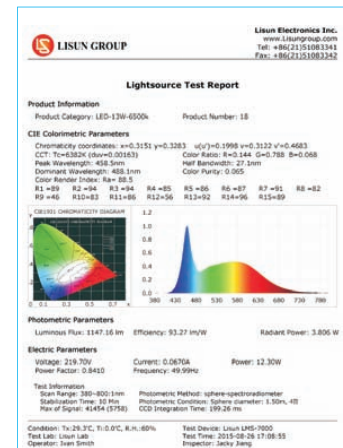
LISUN GROUP

Lisun Electronics Inc.
www.Lisungroup.com
Tel: +86(21)51083341
Fax: +86(21)51083342

Lightsource Test Report

Product Information
Product Category: LED-13W-6500k
Product Number: 18

CIE Colorimetric Parameters
Chromaticity coordinates: x=0.3151 y=0.3283 u(u')=0.1998 v=0.3122 v'=0.4683
CCT: Tc=6382K (duv=0.00163)
Color Ratio: R=0.144 G=0.788 B=0.068
Peak Wavelength: 458.5nm
Half Bandwidth: 27.1nm
Dominant Wavelength: 488.1nm
Color Purity: 0.065
Color Render Index: Ra= 88.5
R1 =89 R2 =94 R3 =94 R4 =85 R5 =86 R6 =87 R7 =91 R8 =82
R9 =46 R10=83 R11=86 R12=56 R13=92 R14=96 R15=89

CIE1931 CHROMATICITY DIAGRAM
0.1 0.2 0.3 0.5 0.7 x
1.2 1.0 0.8 0.6 0.4 0.2 0.0
380 430 480 530 580 630 680 730 780

Photometric Parameters
Luminous Flux: 1147.16 lm
Efficiency: 93.27 lm/W
Radiant Power: 3.806 W

Electric Parameters
Voltage: 219.70V
Current: 0.0670A
Power: 12.30W
Power Factor: 0.8410
Frequency: 49.99Hz

Test Information
Scan Range: 380~800:1nm
Stabilization Time: 30 Min
Max of Signal: 41454 (5758)
Photometric Method: sphere-spectroradiometer
Photometric Condition: Sphere diameter: 1.50m, 4B
CCD Integration Time: 199.26 ms

Condition: Ta:29.3'C, Tc:0.0'C, R.H.:60%
Test Lab: Lisun Lab
Operator: Ivan Smith
Test Device: Lisun LMS-7000
Test Time: 2015-08-26 17:08:55
Inspector: Jacky Jiang